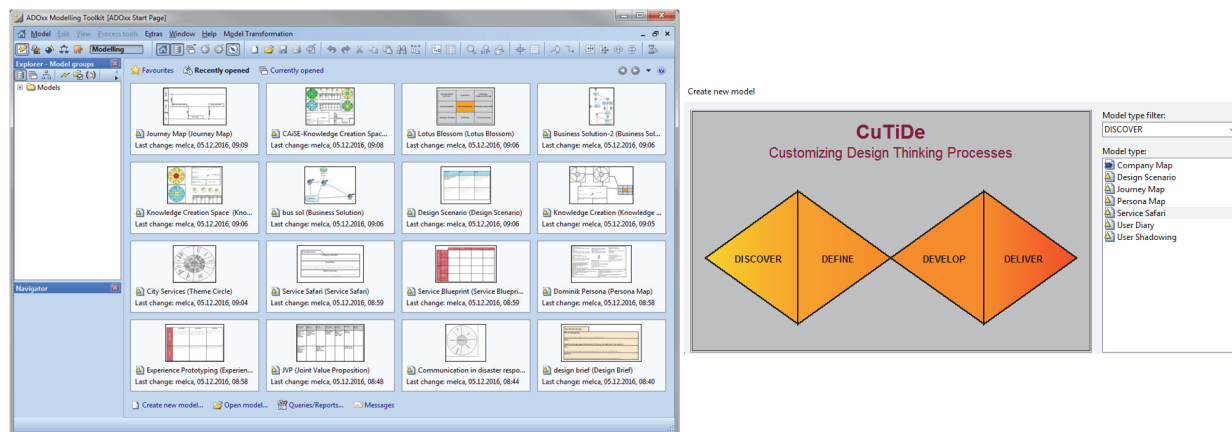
ADOxx Modelling Toolkit [ADOxx Start Page]

Model Edit View Process tools Extras Window Help Model Transformation

Modelling

Explorer - Model groups

Models

Navigator

Favourites Recently opened Currently opened

Journey Map (Journey Map)
Last change: melca, 05.12.2016, 09:09

CAiSE-Knowledge Creation Spac...
Last change: melca, 05.12.2016, 09:08

Lotus Blossom (Lotus Blossom)
Last change: melca, 05.12.2016, 09:06

Business Solution-2 (Business Sol...
Last change: melca, 05.12.2016, 09:06

Knowledge Creation Space (Kno...
Last change: melca, 05.12.2016, 09:06

bus sol (Business Solution)
Last change: melca, 05.12.2016, 09:06

Design Scenario (Design Scenario)
Last change: melca, 05.12.2016, 09:06

Knowledge Creation (Knowledge ...
Last change: melca, 05.12.2016, 09:05

City Services (Theme Circle)
Last change: melca, 05.12.2016, 09:04

Service Safari (Service Safari)
Last change: melca, 05.12.2016, 08:59

Service Blueprint (Service Bluepri...
Last change: melca, 05.12.2016, 08:59

Dominik Persona (Persona Map)
Last change: melca, 05.12.2016, 08:58

Experience Prototyping (Experien...
Last change: melca, 05.12.2016, 08:58

JVP (Joint Value Proposition)
Last change: melca, 05.12.2016, 08:48

Communication in disaster respo...
Last change: melca, 05.12.2016, 08:44

design brief (Design Brief)
Last change: melca, 05.12.2016, 08:40

Create new model... Open model... Queries/Reports... Messages

Create new model

CuTiDe
Customizing Design Thinking Processes

DISCOVER DEFINE DEVELOP DELIVER

Model type filter:
DISCOVER

Model type:
Company Map
Design Scenario
Journey Map
Persona Map
Service Safari
User Diary
User Shadowing